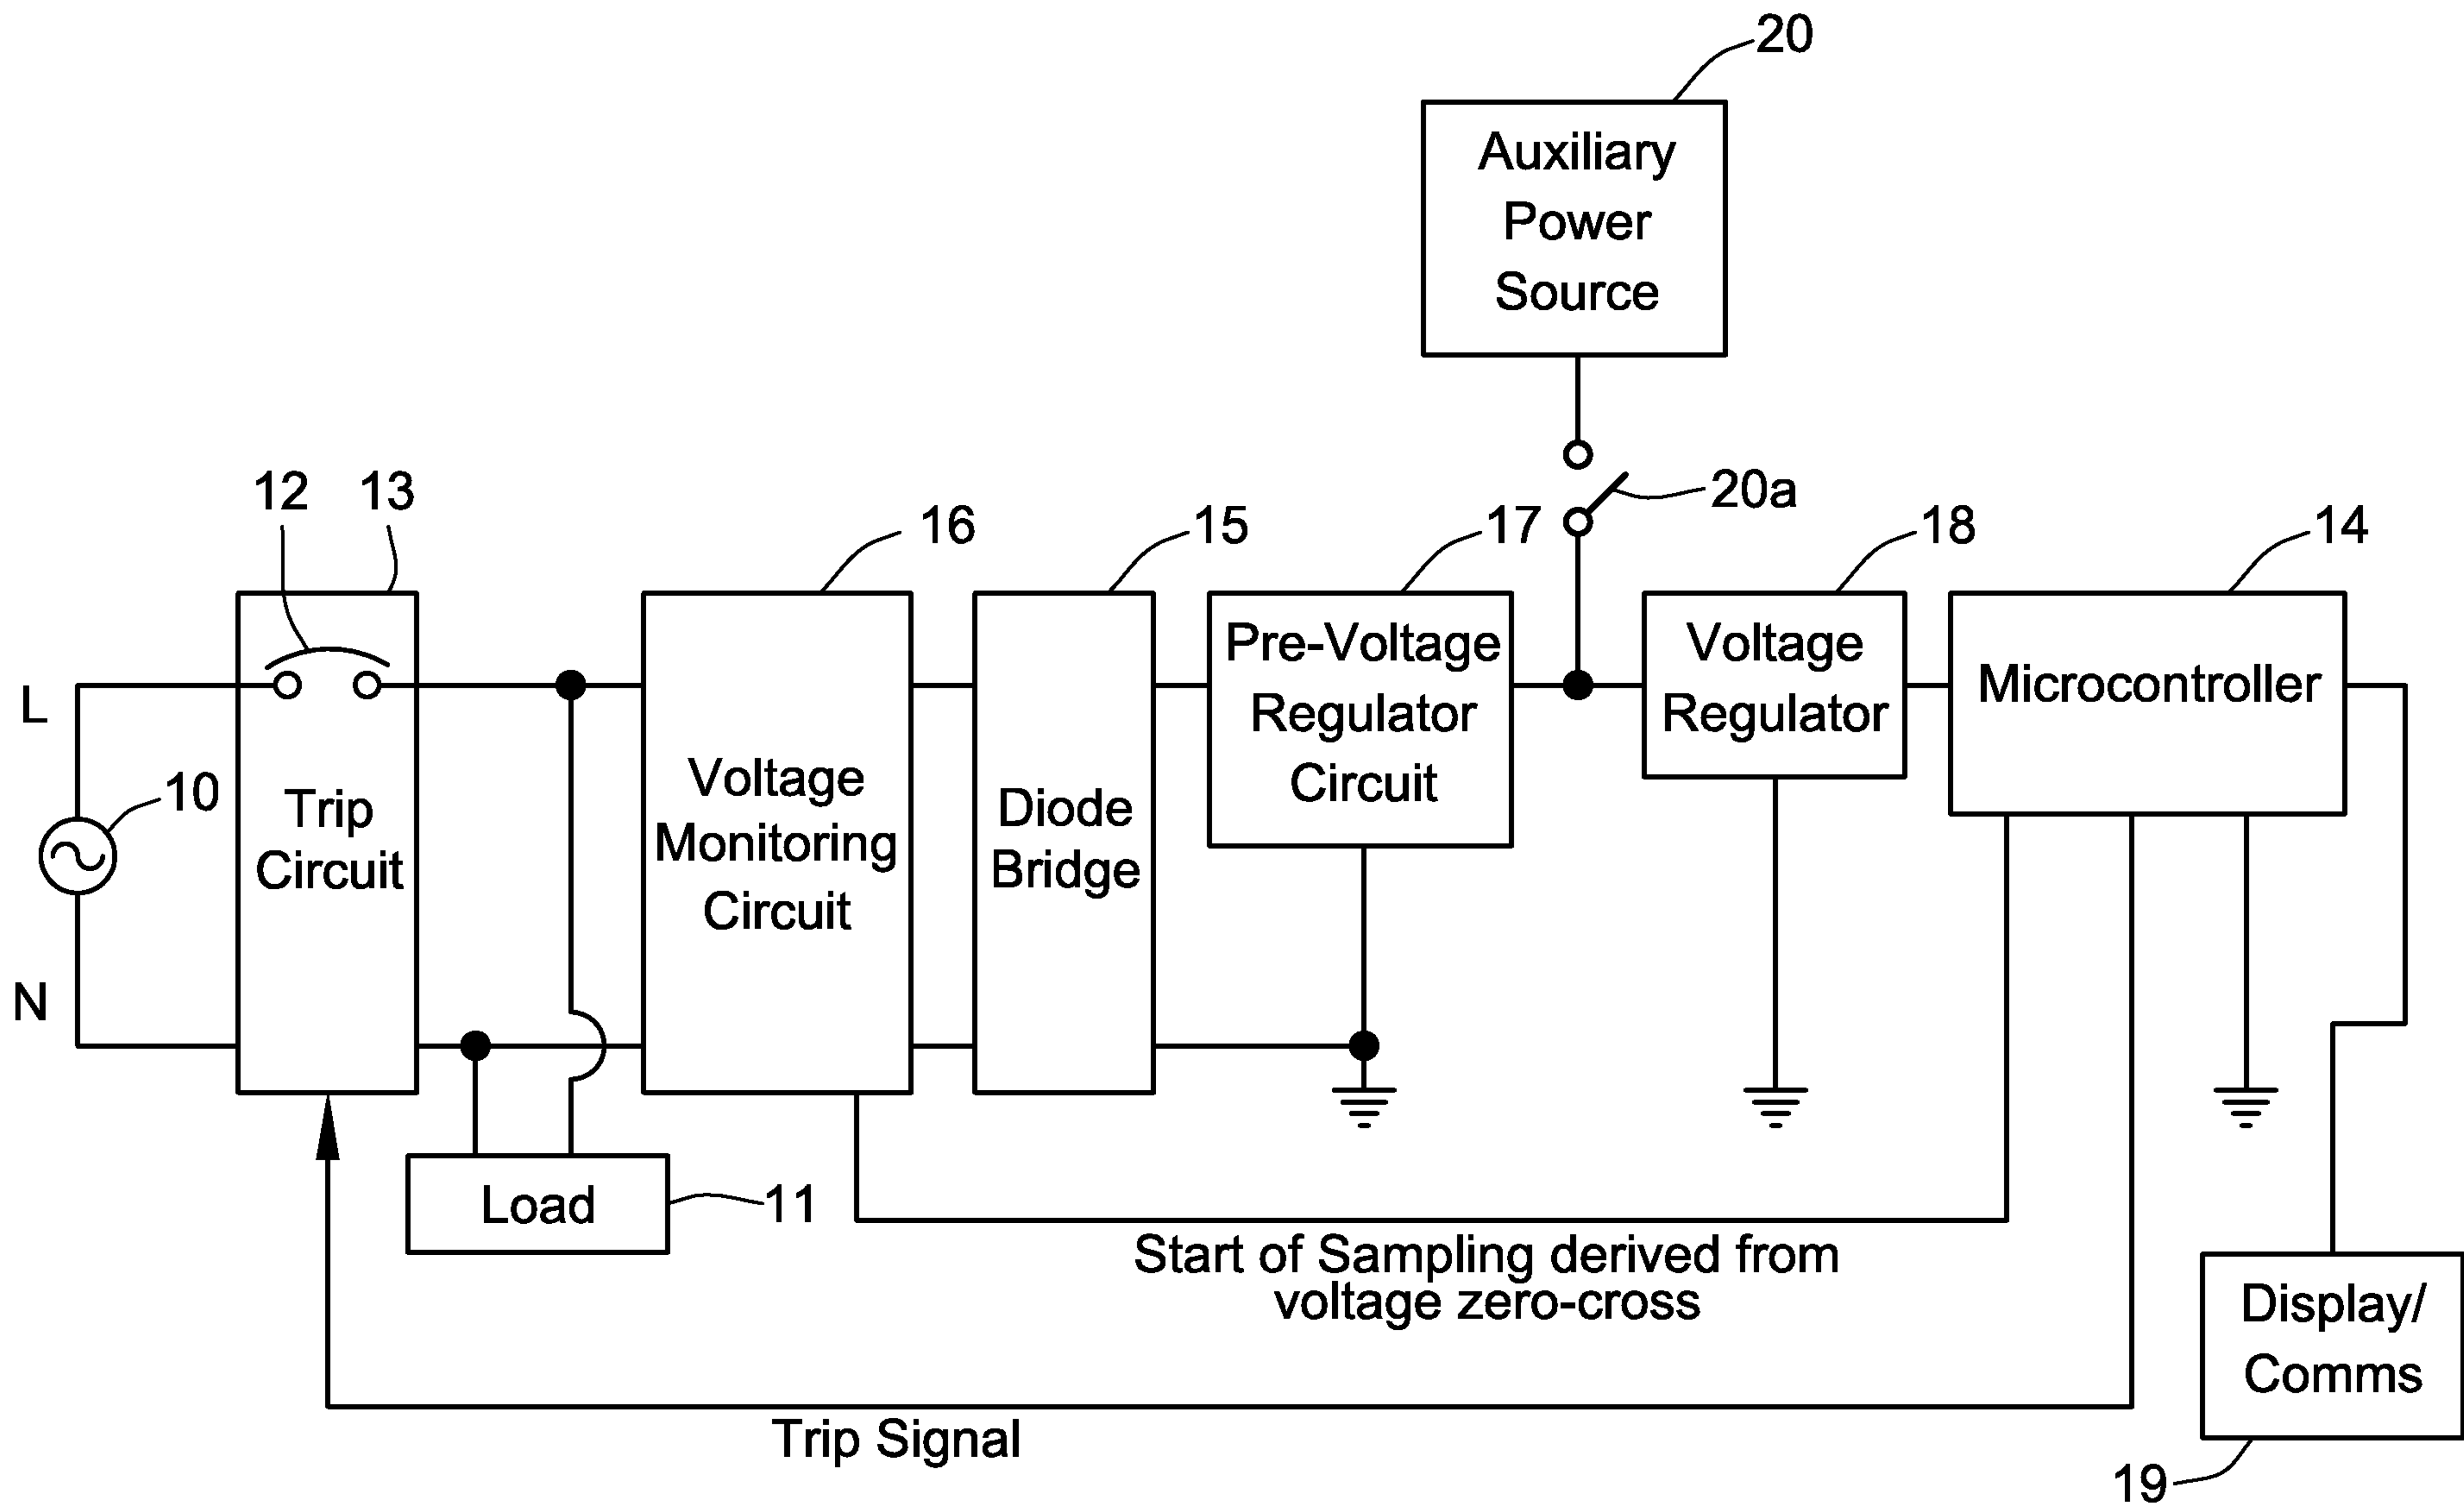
20

Auxiliary Power Source

20a

12 13

16

15

17

18

14

L

Trip Circuit

Voltage Monitoring Circuit

Diode Bridge

Pre-Voltage Regulator Circuit

Voltage Regulator

Microcontroller

10

N

Load

11

Start of Sampling derived from voltage zero-cross

Display/ Comms

Trip Signal

19